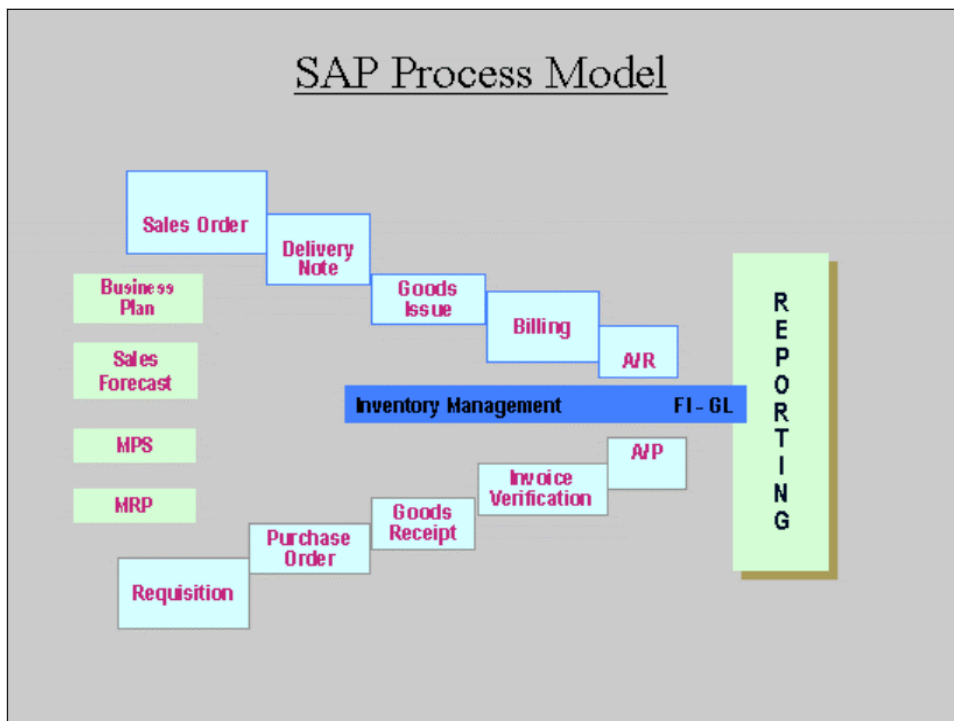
SAP Process Model

Sales Order

Delivery Note

Goods Issue

Billing

A/R

Business Plan

Sales Forecast

MPS

MRP

Inventory Management

FI - GL

A/P

Invoice Verification

Goods Receipt

Purchase Order

Requisition

REPORTING